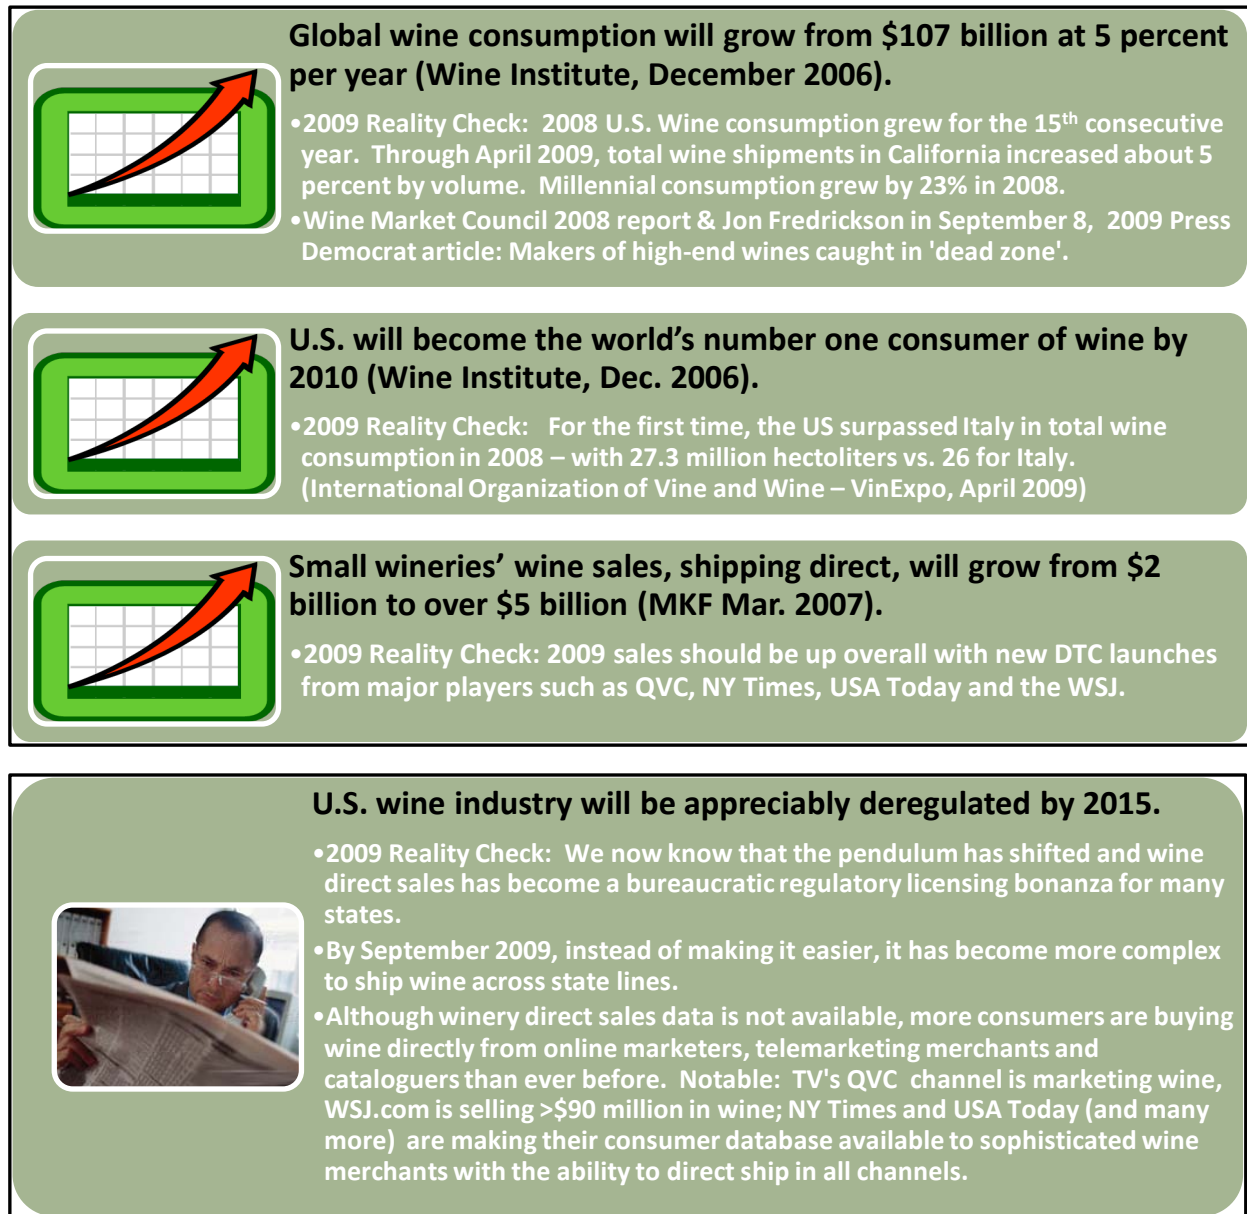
Global wine consumption will grow from \$107 billion at 5 percent per year (Wine Institute, December 2006).

•2009 Reality Check: 2008 U.S. Wine consumption grew for the 15$^{th}$ consecutive year. Through April 2009, total wine shipments in California increased about 5 percent by volume. Millennial consumption grew by 23% in 2008.

•Wine Market Council 2008 report & Jon Fredrickson in September 8, 2009 Press Democrat article: Makers of high-end wines caught in 'dead zone'.

U.S. will become the world's number one consumer of wine by 2010 (Wine Institute, Dec. 2006).

•2009 Reality Check: For the first time, the US surpassed Italy in total wine consumption in 2008 – with 27.3 million hectoliters vs. 26 for Italy. (International Organization of Vine and Wine – VinExpo, April 2009)

Small wineries' wine sales, shipping direct, will grow from \$2 billion to over \$5 billion (MKF Mar. 2007).

•2009 Reality Check: 2009 sales should be up overall with new DTC launches from major players such as QVC, NY Times, USA Today and the WSJ.

U.S. wine industry will be appreciably deregulated by 2015.

•2009 Reality Check: We now know that the pendulum has shifted and wine direct sales has become a bureaucratic regulatory licensing bonanza for many states.

•By September 2009, instead of making it easier, it has become more complex to ship wine across state lines.

•Although winery direct sales data is not available, more consumers are buying wine directly from online marketers, telemarketing merchants and cataloguers than ever before. Notable: TV's QVC channel is marketing wine, WSJ.com is selling >\$90 million in wine; NY Times and USA Today (and many more) are making their consumer database available to sophisticated wine merchants with the ability to direct ship in all channels.